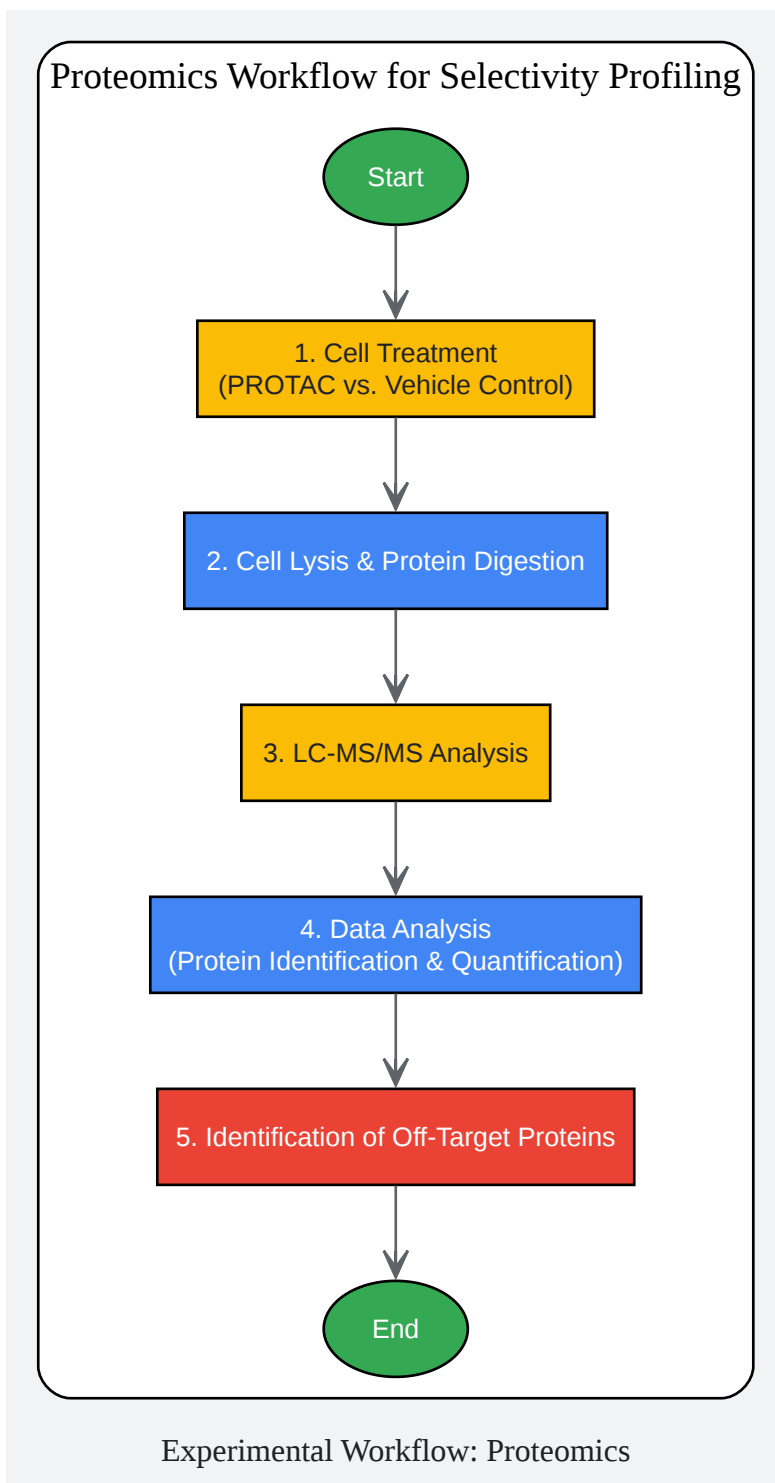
Proteomics Workflow for Selectivity Profiling

Start

1. Cell Treatment
(PROTAC vs. Vehicle Control)

2. Cell Lysis & Protein Digestion

3. LC-MS/MS Analysis

4. Data Analysis
(Protein Identification & Quantification)

5. Identification of Off-Target Proteins

End

Experimental Workflow: Proteomics